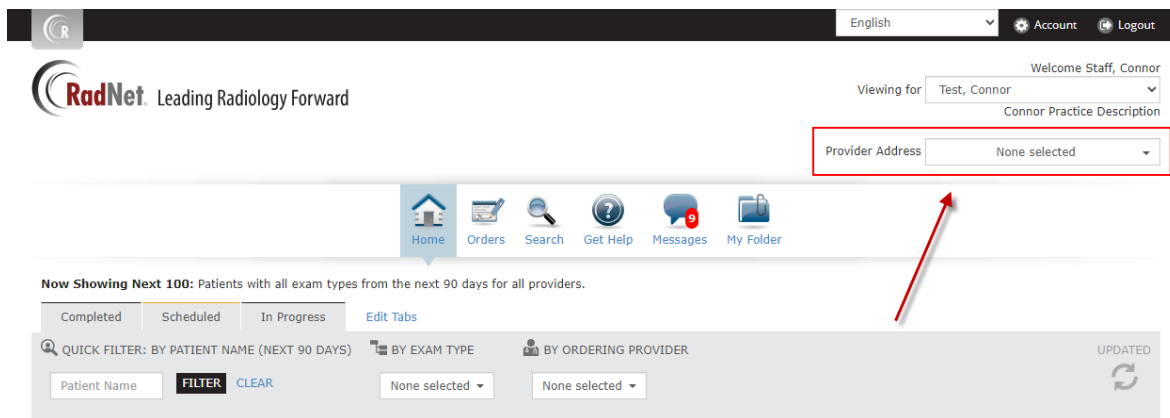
English
Account
Logout

RadNet. Leading Radiology Forward

Welcome Staff, Connor
Viewing for Test, Connor
Connor Practice Description

Provider Address None selected

Home
Orders
Search
Get Help
Messages 9
My Folder

**Now Showing Next 100:** Patients with all exam types from the next 90 days for all providers.

Completed
Scheduled
In Progress
Edit Tabs

QUICK FILTER: BY PATIENT NAME (NEXT 90 DAYS)
BY EXAM TYPE
BY ORDERING PROVIDER
UPDATED

Patient Name
FILTER
CLEAR
None selected
None selected